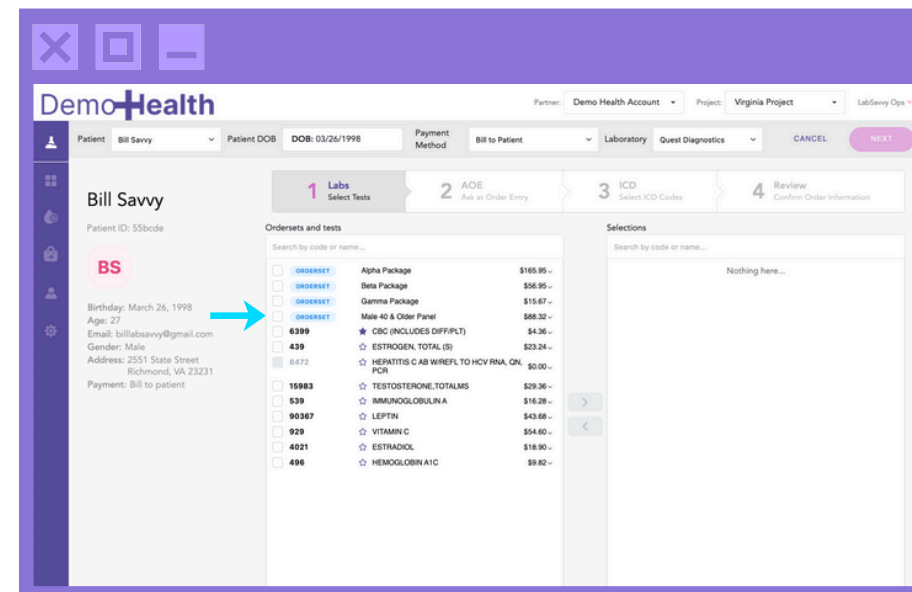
DemoHealth

Partner: Demo Health Account Project: Virginia Project LabSavvy Ops

Patient Bill Savvy Patient DOB DOB: 03/26/1998 Payment Method Bill to Patient Laboratory Quest Diagnostics CANCEL NEXT

Bill Savvy

Patient ID: 55bcde

BS

Birthday: March 26, 1998
Age: 27
Email: billlabsavvy@gmail.com
Gender: Male
Address: 2551 State Street Richmond, VA 23231
Payment: Bill to patient

1 Labs Select Tests
2 AOE Ask at Order Entry
3 ICD Select ICD Codes
4 Review Confirm Order Information

Ordersets and tests

Search by code or name...

| | | |
|---|---|---|
| ORDERSET | Alpha Package | $165.95 |
| ORDERSET | Beta Package | $56.95 |
| ORDERSET | Gamma Package | $15.67 |
| ORDERSET | Male 40 & Older Panel | $88.32 |
| 6399 | CBC (INCLUDES DIFF/PLT) | $4.36 |
| 439 | ESTROGEN, TOTAL (S) | $23.24 |
| 8472 | HEPATITIS C AB W/REFL TO HCV RNA, QN, PCR | $0.00 |
| 15983 | TESTOSTERONE,TOTALMS | $29.36 |
| 539 | IMMUNOGLOBULIN A | $16.28 |
| 90367 | LEPTIN | $43.68 |
| 929 | VITAMIN C | $54.60 |
| 4021 | ESTRADIOL | $18.90 |
| 496 | HEMOGLOBIN A1C | $9.82 |

Selections

Search by code or name...

Nothing here...